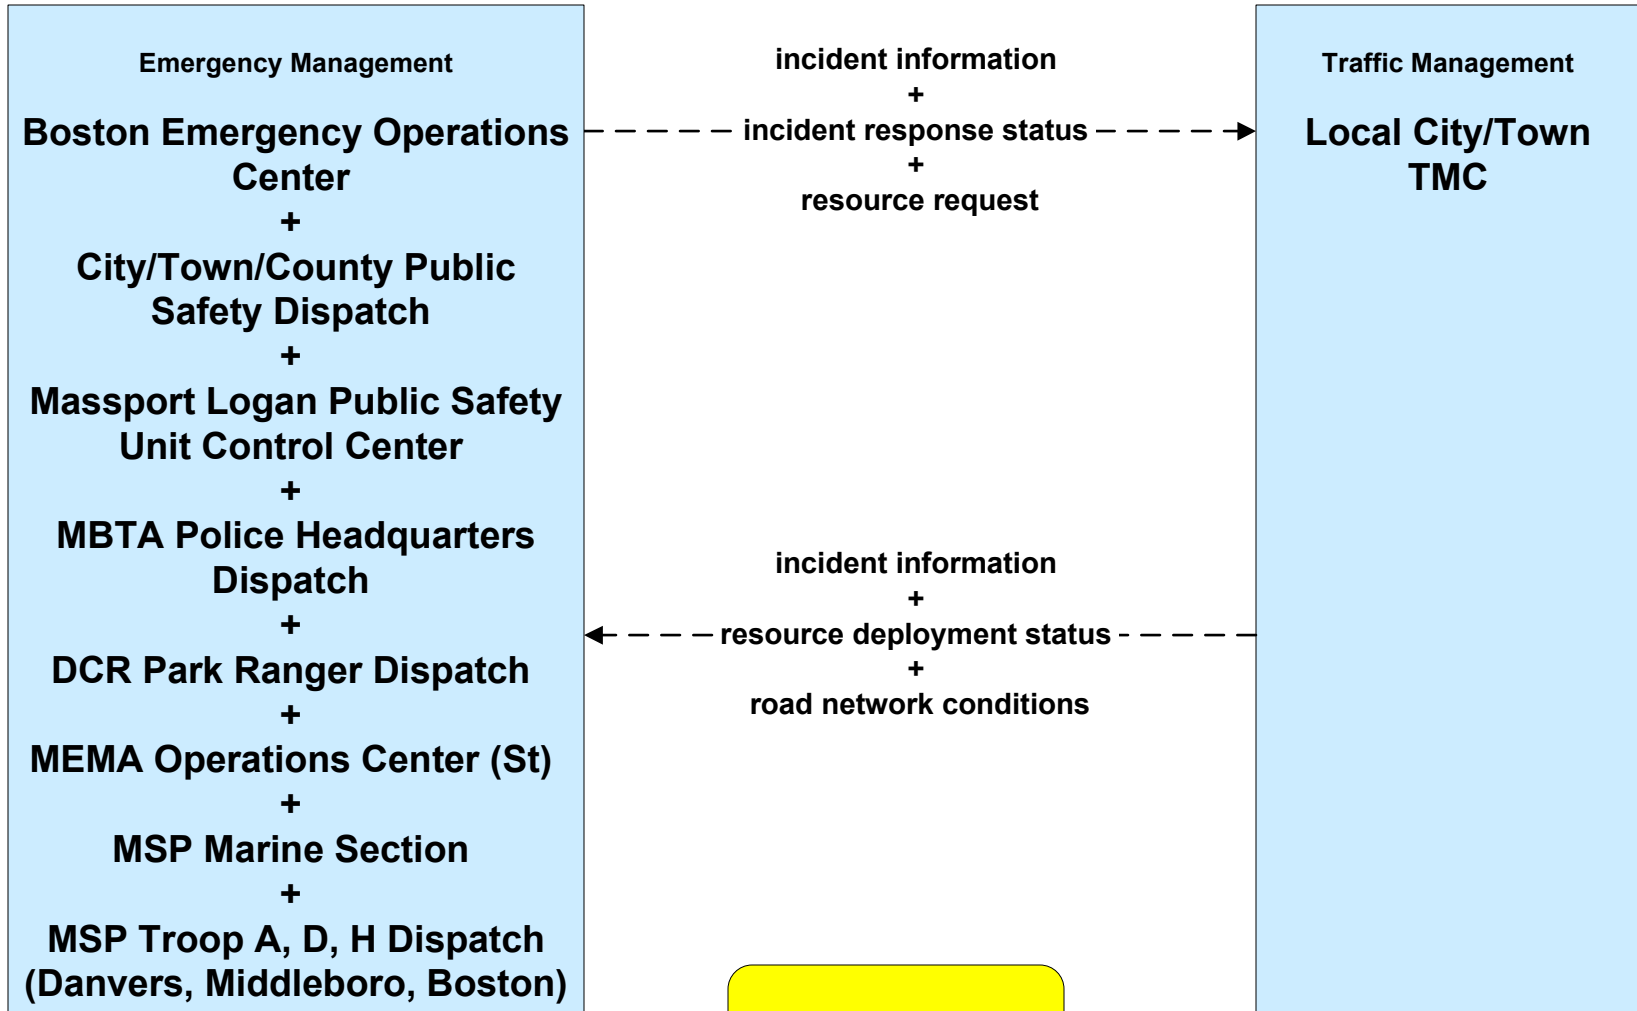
Emergency Management

Boston Emergency Operations Center
+
City/Town/County Public Safety Dispatch
+
Massport Logan Public Safety Unit Control Center
+
MBTA Police Headquarters Dispatch
+
DCR Park Ranger Dispatch
+
MEMA Operations Center (St)
+
MSP Marine Section
+
MSP Troop A, D, H Dispatch (Danvers, Middleboro, Boston)

incident information
+
incident response status
+
resource request

incident information
+
resource deployment status
+
road network conditions

Traffic Management

Local City/Town TMC